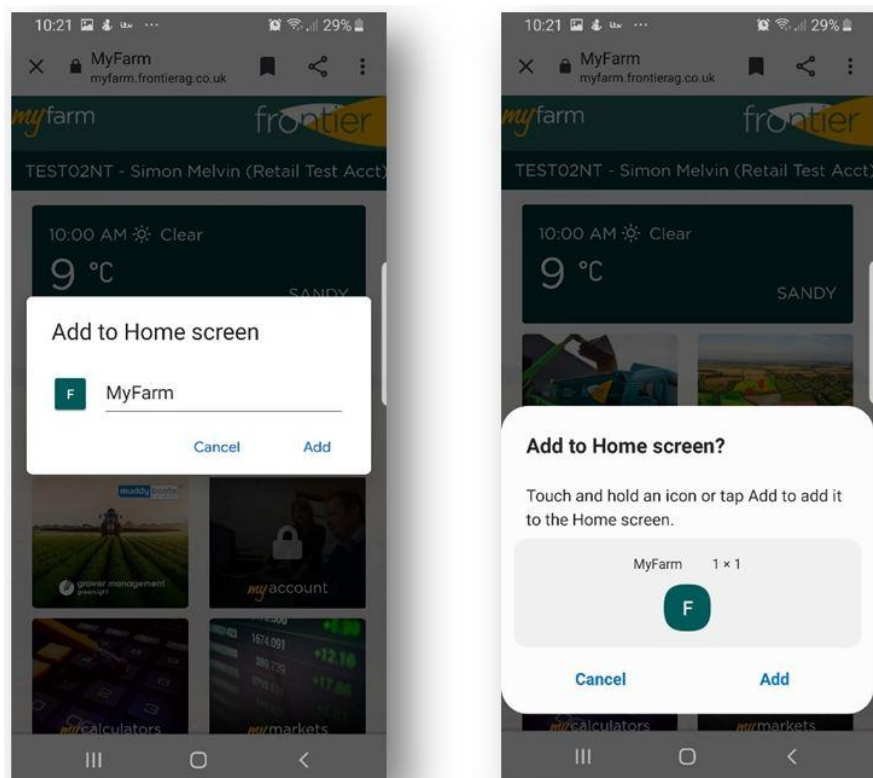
10:21 29%

MyFarm
myfarm.frontierag.co.uk

myfarm frontier

TEST02NT - Simon Melvin (Retail Test Acct)

10:00 AM Clear
9 °C
SANDY

Add to Home screen

F MyFarm

Cancel Add

muddy boots

grower management

myaccount

1674.091 +12.16 +17.86

mycalculators mymarkets

10:21 29%

MyFarm
myfarm.frontierag.co.uk

myfarm frontier

TEST02NT - Simon Melvin (Retail Test Acct)

10:00 AM Clear
9 °C
SANDY

Add to Home screen?

Touch and hold an icon or tap Add to add it to the Home screen.

MyFarm 1 × 1

F

Cancel Add

mycalculators mymarkets